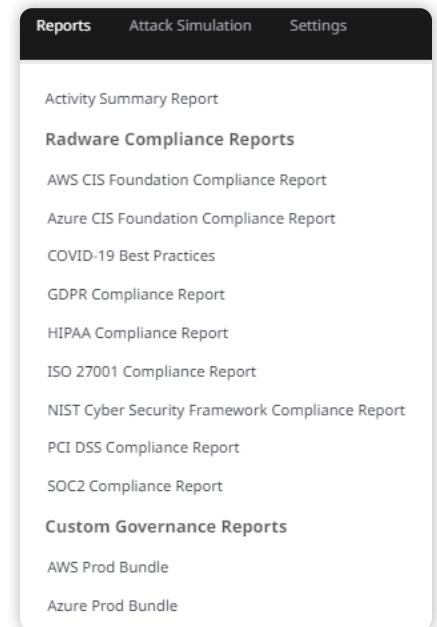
Reports Attack Simulation Settings

Activity Summary Report

Radware Compliance Reports

AWS CIS Foundation Compliance Report

Azure CIS Foundation Compliance Report

COVID-19 Best Practices

GDPR Compliance Report

HIPAA Compliance Report

ISO 27001 Compliance Report

NIST Cyber Security Framework Compliance Report

PCI DSS Compliance Report

SOC2 Compliance Report

Custom Governance Reports

AWS Prod Bundle

Azure Prod Bundle